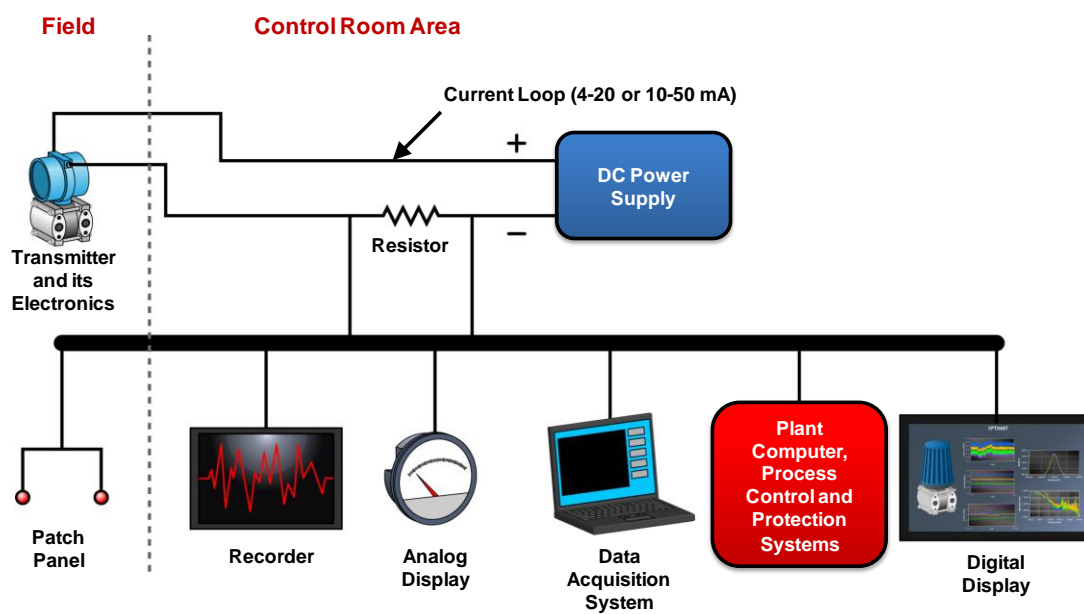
Field

Control Room Area

Current Loop (4-20 or 10-50 mA)

+

−

DC Power Supply

Resistor

Transmitter and its Electronics

Patch Panel

Recorder

Analog Display

Data Acquisition System

Plant Computer, Process Control and Protection Systems

Digital Display